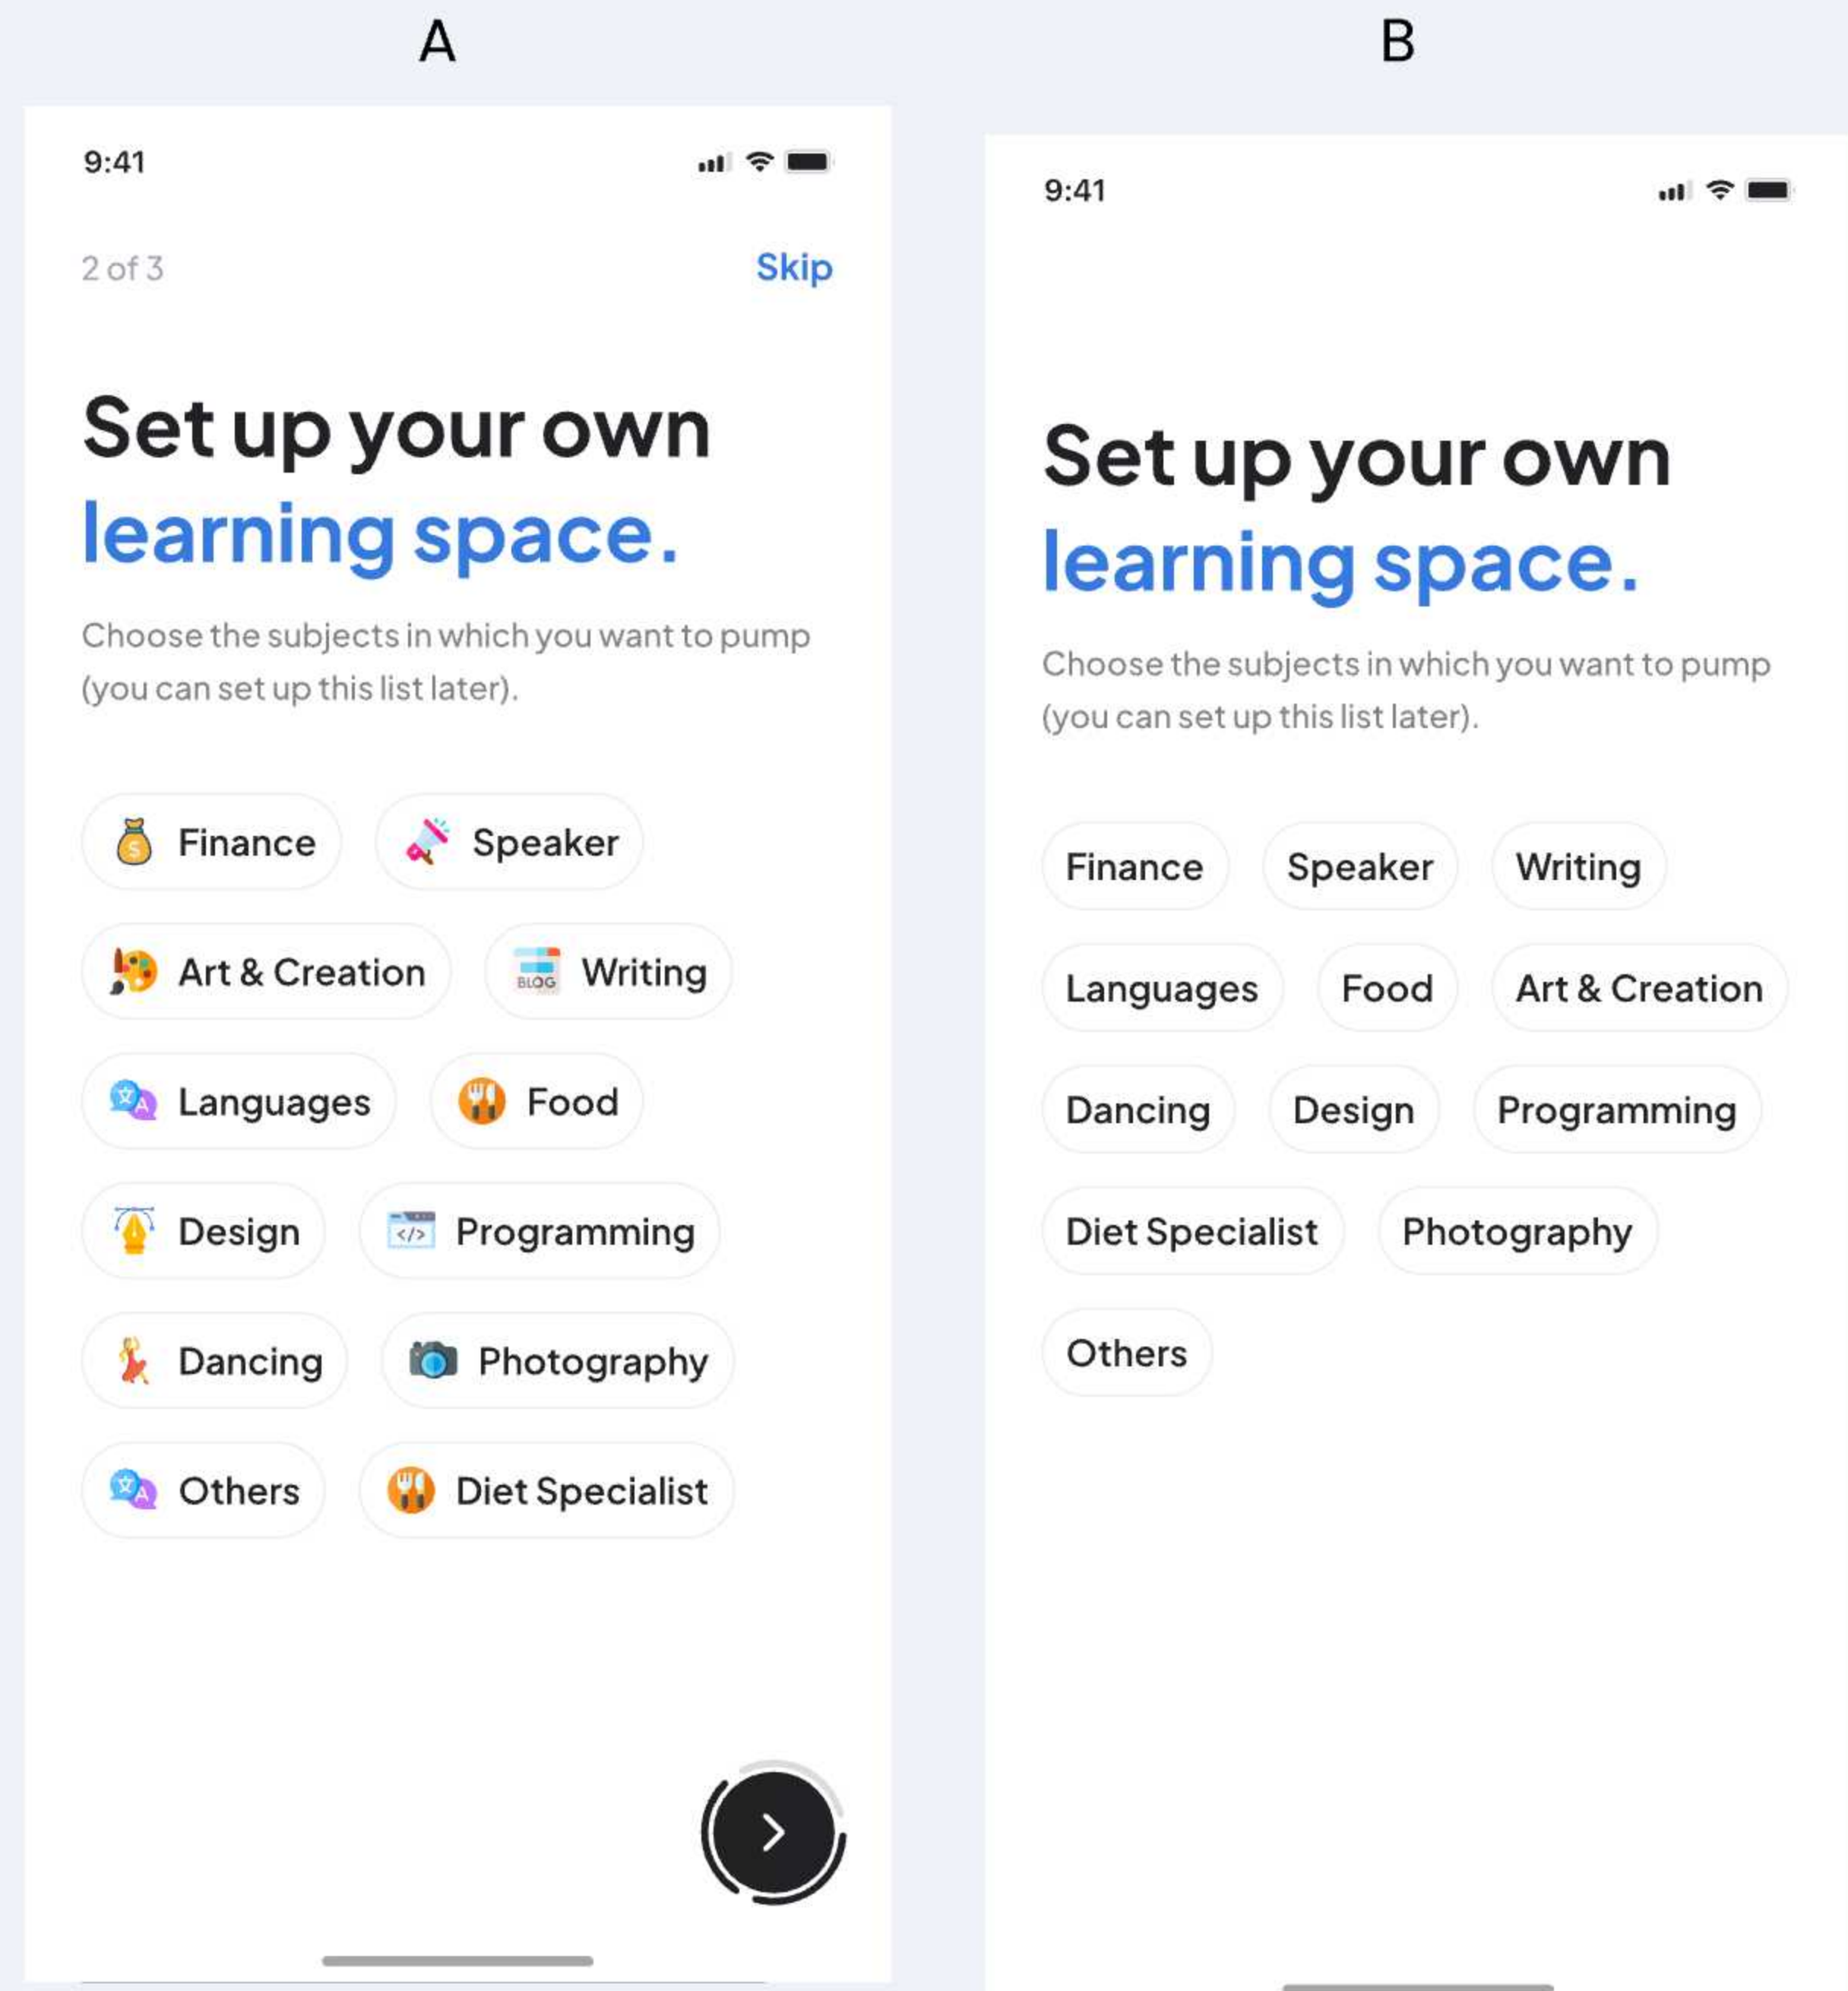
A

9:41

2 of 3

Skip

Set up your own learning space.

Choose the subjects in which you want to pump (you can set up this list later).

Finance

Speaker

Art & Creation

BLOG

Writing

Languages

Food

Design

Programming

Dancing

Photography

Others

Diet Specialist

B

9:41

Set up your own learning space.

Choose the subjects in which you want to pump (you can set up this list later).

Finance

Speaker

Writing

Languages

Food

Art & Creation

Dancing

Design

Programming

Diet Specialist

Photography

Others